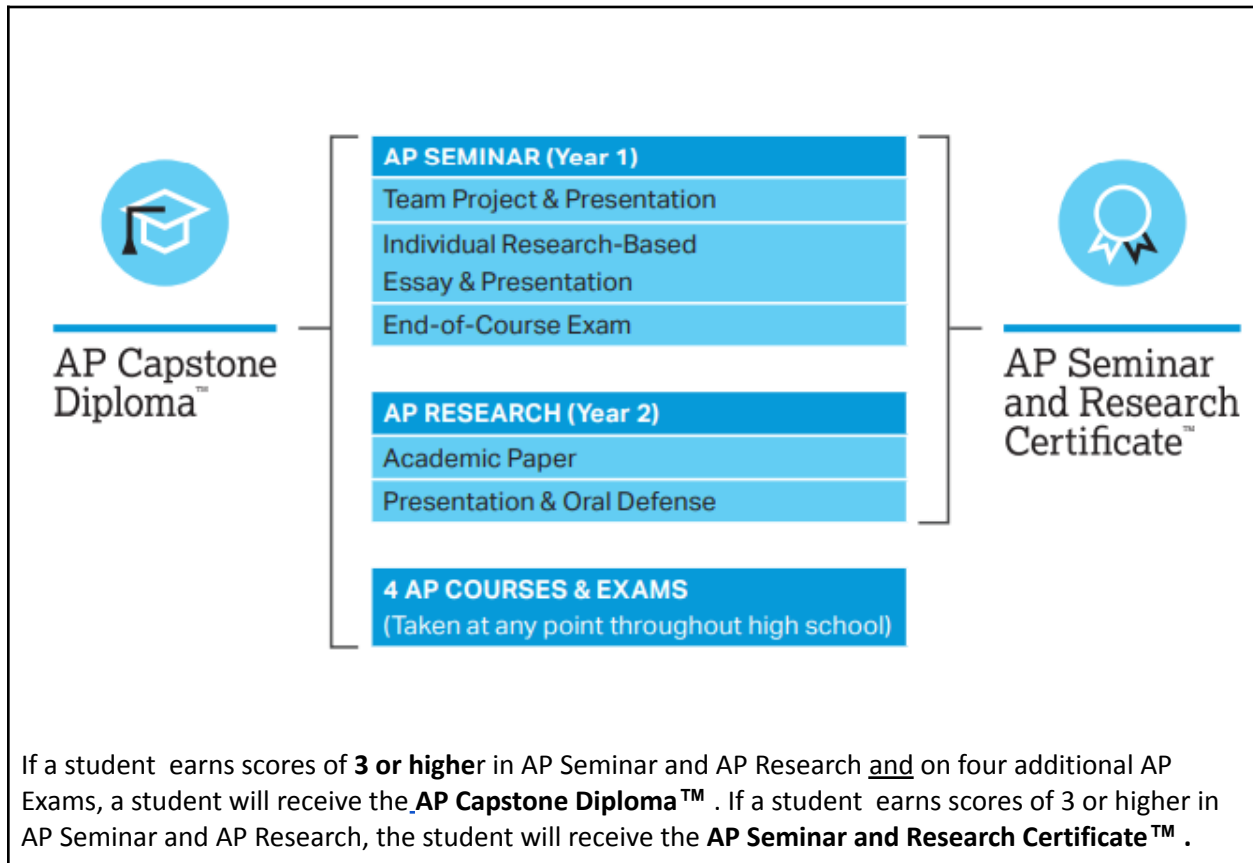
AP Capstone Diploma™

AP SEMINAR (Year 1)
Team Project & Presentation
Individual Research-Based Essay & Presentation
End-of-Course Exam

AP RESEARCH (Year 2)
Academic Paper
Presentation & Oral Defense

4 AP COURSES & EXAMS
(Taken at any point throughout high school)

AP Seminar and Research Certificate™

If a student earns scores of 3 or higher in AP Seminar and AP Research and on four additional AP Exams, a student will receive the AP Capstone Diploma™ . If a student earns scores of 3 or higher in AP Seminar and AP Research, the student will receive the AP Seminar and Research Certificate™ .